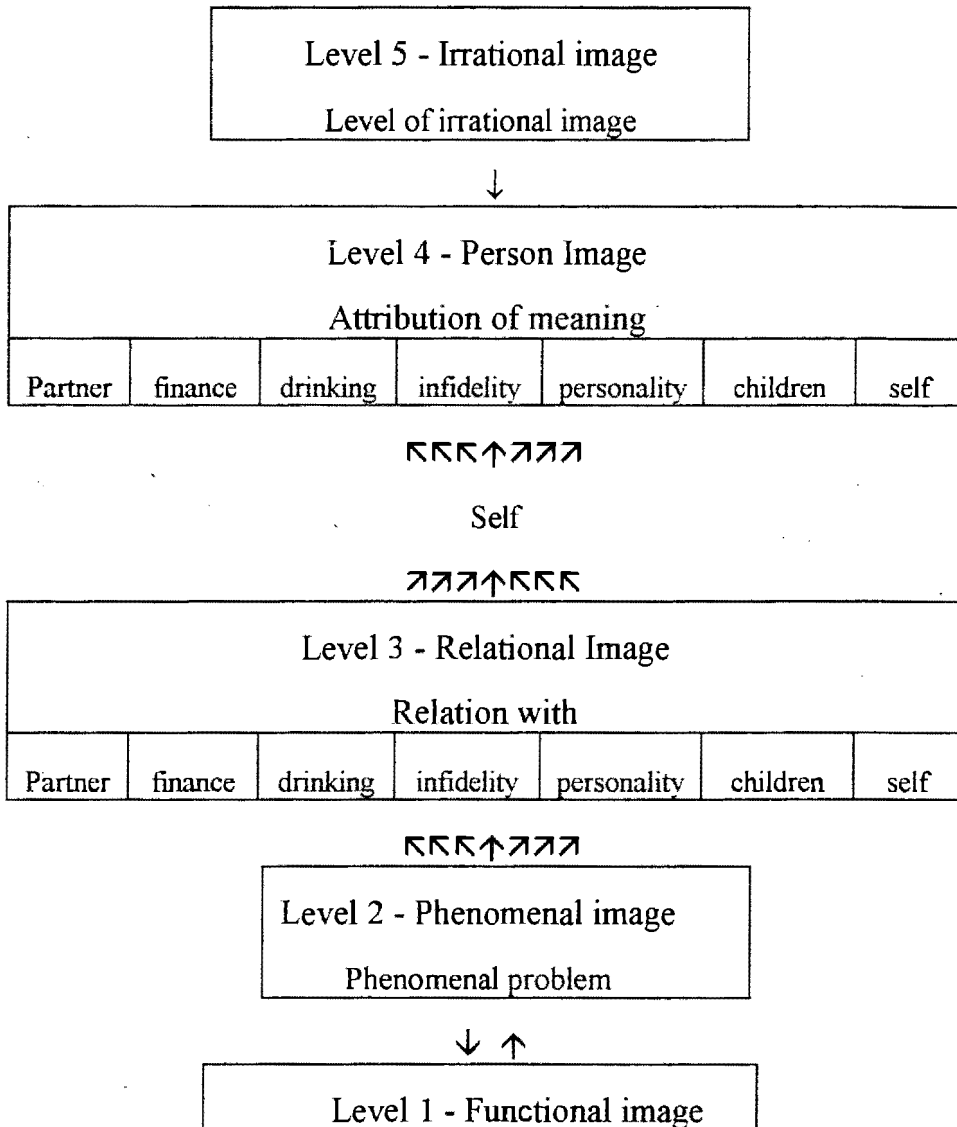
Level 5 - Irrational image

Level of irrational image

↓

Level 4 - Person Image

Attribution of meaning

| Partner | finance | drinking | infidelity | personality | children | self |
|---|---|---|---|---|---|---|

↖↖↖↑↗↗↗

Self

↗↗↗↑↖↖↖

Level 3 - Relational Image

Relation with

| Partner | finance | drinking | infidelity | personality | children | self |
|---|---|---|---|---|---|---|

↖↖↖↑↗↗↗

Level 2 - Phenomenal image

Phenomenal problem

↓ ↑

Level 1 - Functional image